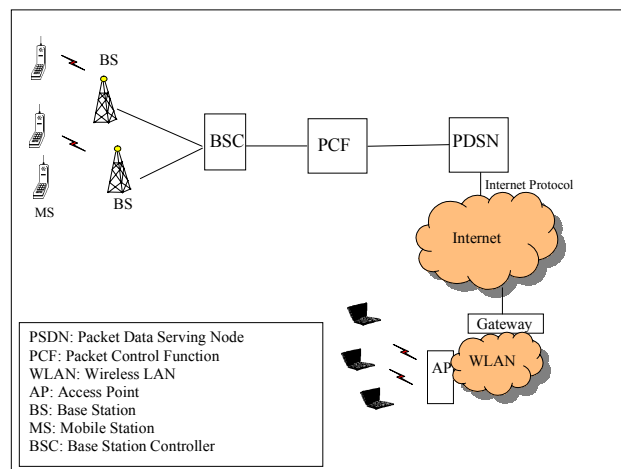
BS

BS

MS

BSC

PCF

PDSN

Internet Protocol

Internet

Gateway

AP

WLAN

PSDN: Packet Data Serving Node
PCF: Packet Control Function
WLAN: Wireless LAN
AP: Access Point
BS: Base Station
MS: Mobile Station
BSC: Base Station Controller